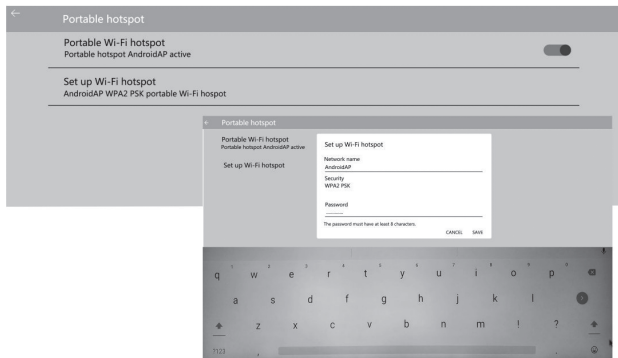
Portable hotspot

Portable Wi-Fi hotspot
Portable hotspot AndroidAP active

Set up Wi-Fi hotspot
AndroidAP WPA2 PSK portable Wi-Fi hospot

Portable hotspot

Portable Wi-Fi hotspot
Portable hotspot AndroidAP active

Set up Wi-Fi hotspot

Set up Wi-Fi hotspot

Network name
AndroidAP

Security
WPA2 PSK

Password

The password must have at least 8 characters.

CANCEL SAVE

q w e r t y u i o p
a s d f g h j k l
z x c v b n m ! ?
?123